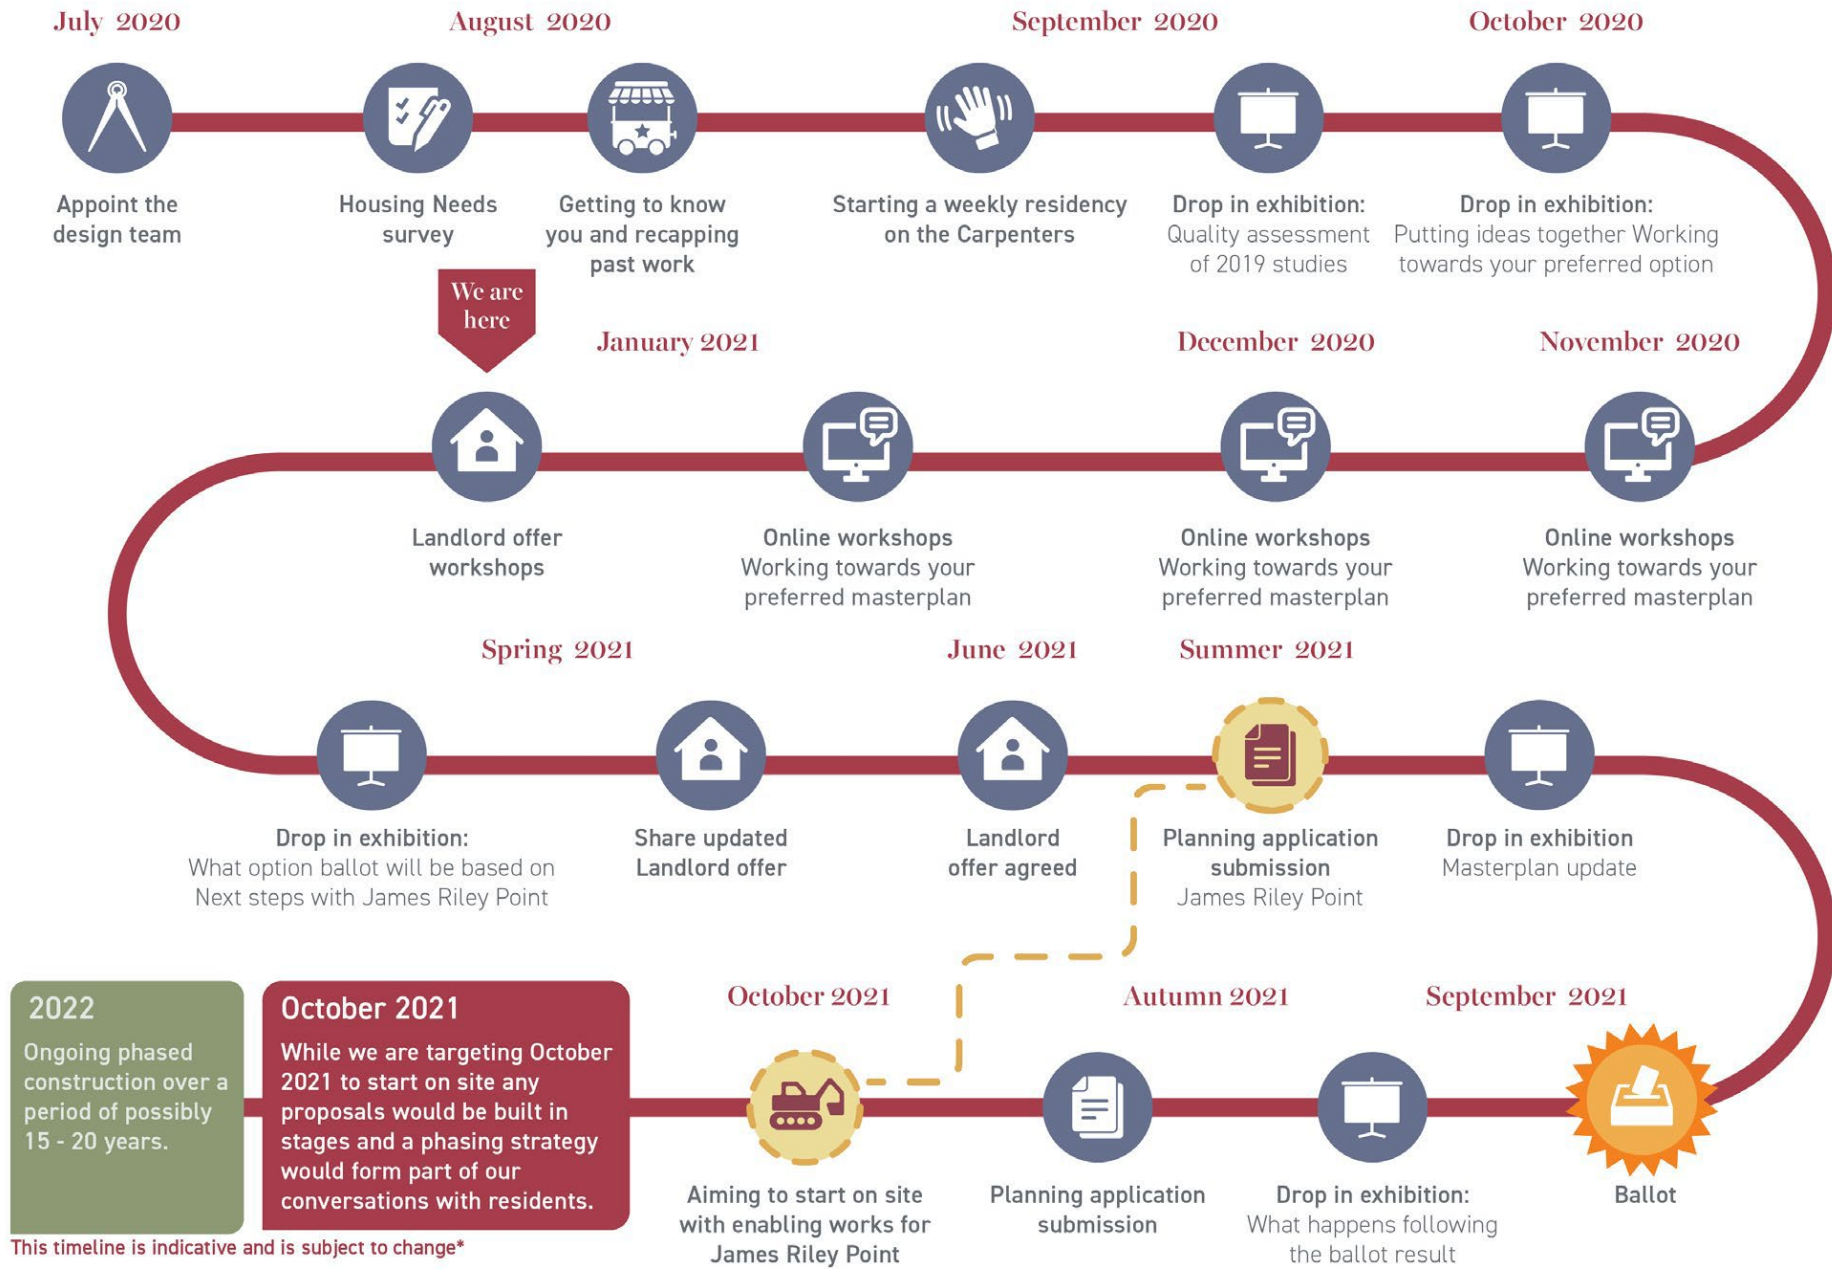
July 2020

Appoint the design team

August 2020

Housing Needs survey

Getting to know you and recapping past work

September 2020

Starting a weekly residency on the Carpenters

Drop in exhibition: Quality assessment of 2019 studies

October 2020

Drop in exhibition: Putting ideas together Working towards your preferred option

We are here

January 2021

December 2020

November 2020

Landlord offer workshops

Online workshops Working towards your preferred masterplan

Online workshops Working towards your preferred masterplan

Online workshops Working towards your preferred masterplan

Spring 2021

June 2021

Summer 2021

Drop in exhibition: What option ballot will be based on Next steps with James Riley Point

Share updated Landlord offer

Landlord offer agreed

Planning application submission James Riley Point

Drop in exhibition Masterplan update

2022

Ongoing phased construction over a period of possibly 15 - 20 years.

October 2021

While we are targeting October 2021 to start on site any proposals would be built in stages and a phasing strategy would form part of our conversations with residents.

October 2021

Autumn 2021

September 2021

Aiming to start on site with enabling works for James Riley Point

Planning application submission

Drop in exhibition: What happens following the ballot result

Ballot

This timeline is indicative and is subject to change*